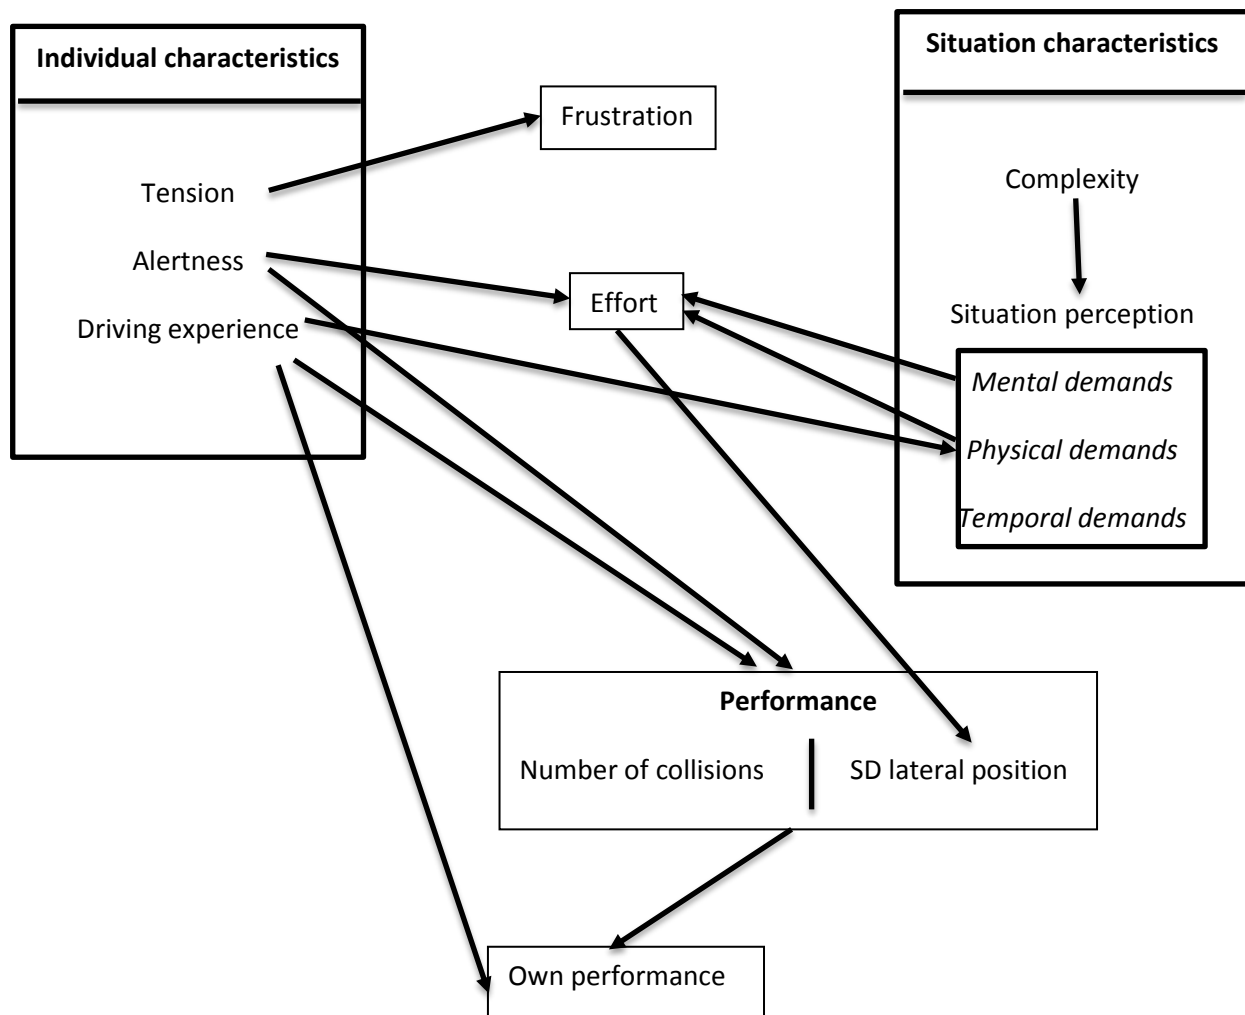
Individual characteristics

Tension

Alertness

Driving experience

Frustration

Effort

Situation characteristics

Complexity

Situation perception

*Mental demands*

*Physical demands*

*Temporal demands*

**Performance**

Number of collisions

SD lateral position

Own performance